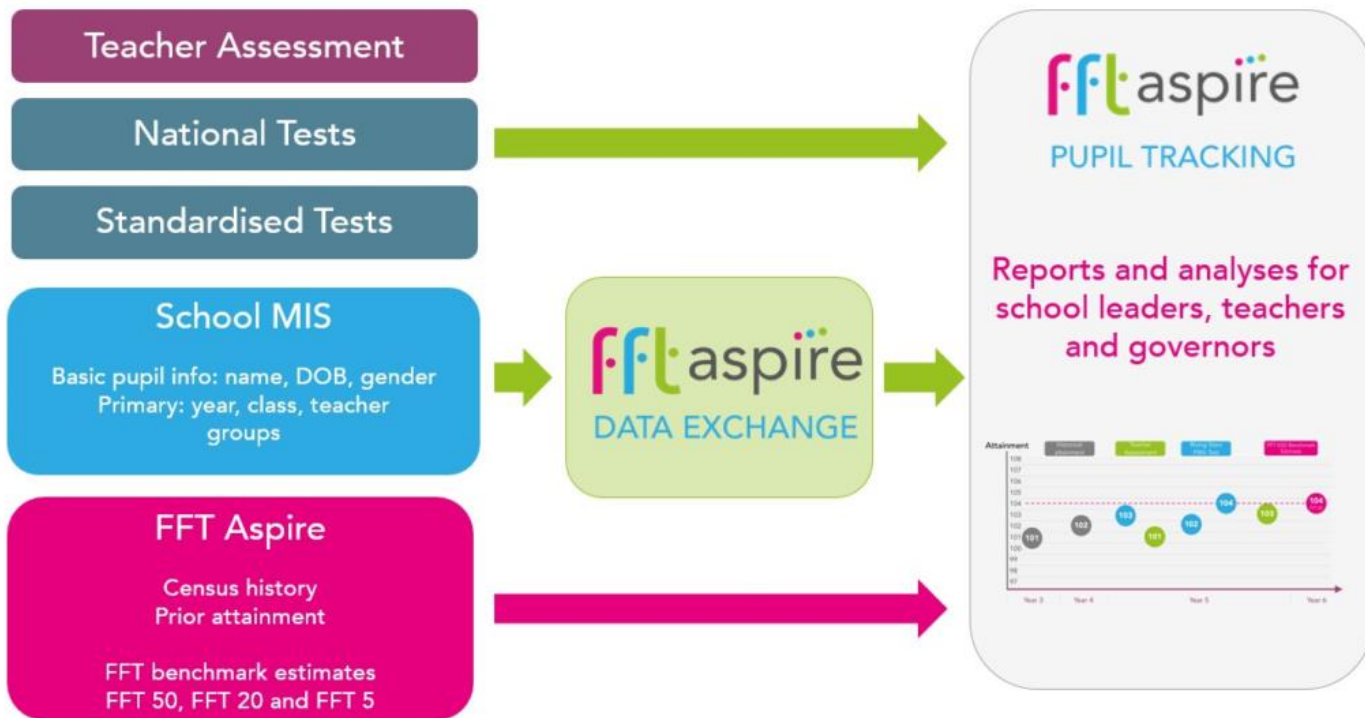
Teacher Assessment

National Tests

Standardised Tests

School MIS

Basic pupil info: name, DOB, gender
Primary: year, class, teacher groups

FFT Aspire

Census history
Prior attainment

FFT benchmark estimates
FFT 50, FFT 20 and FFT 5

FFT aspire
DATA EXCHANGE

FFT aspire
PUPIL TRACKING

Reports and analyses for school leaders, teachers and governors

Attainment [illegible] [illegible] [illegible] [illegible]

108
107
106
105
104
103
102
101
100
99
98
97

101 102 103 101 102 104 103 104

Year 3 Year 4 Year 5 Year 6